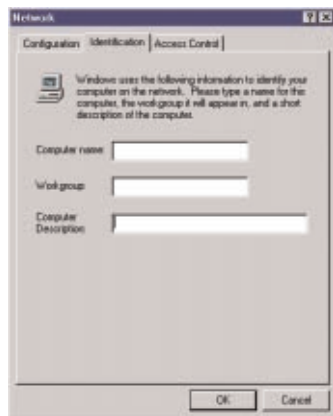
Network

Configuration | Identification | Access Control

Windows uses the following information to identify your computer on the network. Please type a name for this computer, the workgroup it will appear in, and a short description of the computer.

Computer name

Workgroup

Computer Description

OK | Cancel